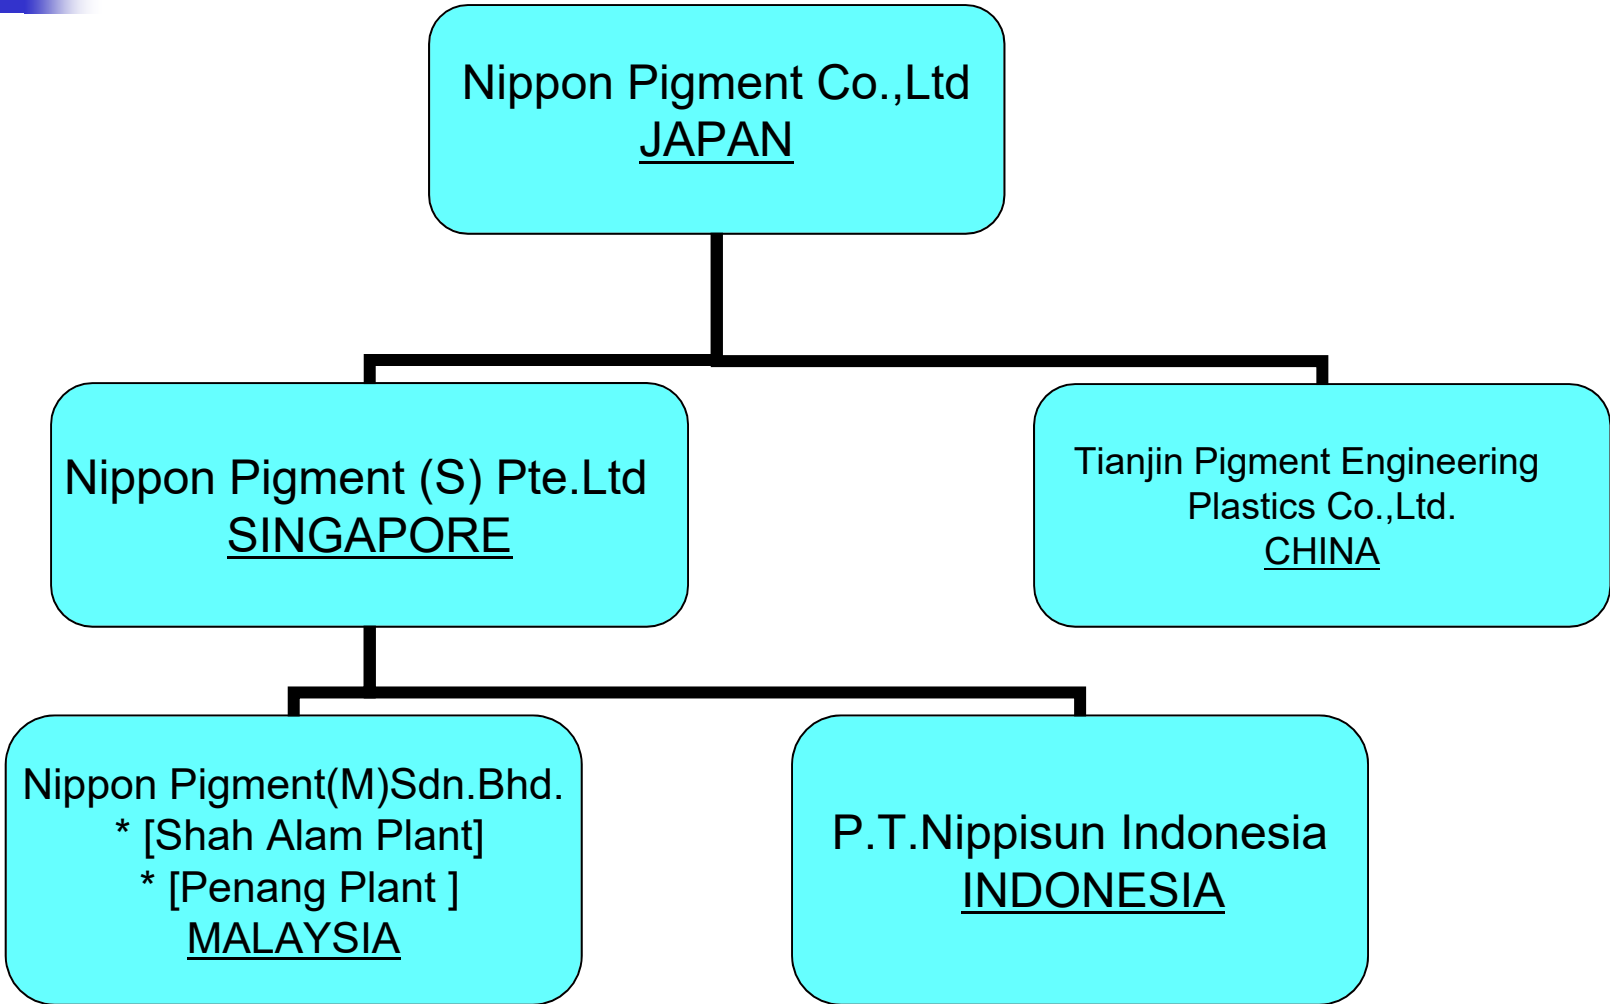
Nippon Pigment Co.,Ltd
JAPAN

Nippon Pigment (S) Pte.Ltd
SINGAPORE

Tianjin Pigment Engineering Plastics Co.,Ltd.
CHINA

Nippon Pigment(M)Sdn.Bhd.
* [Shah Alam Plant]
* [Penang Plant ]
MALAYSIA

P.T.Nippisun Indonesia
INDONESIA